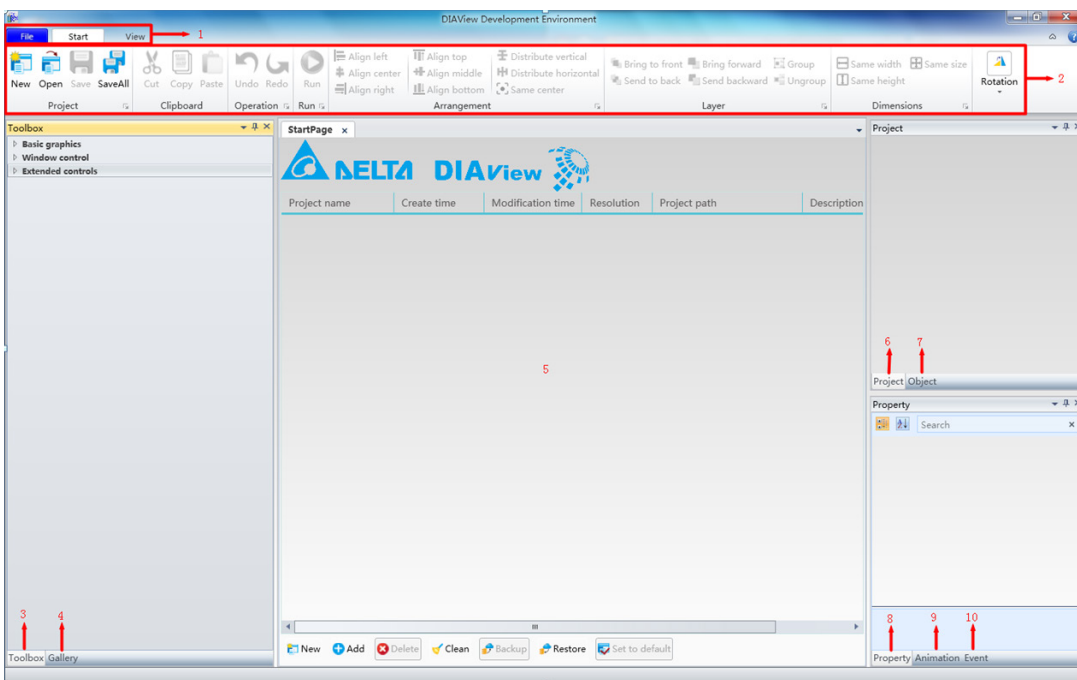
DIAView Development Environment

File Start View 1

New Open Save SaveAll
Project
Cut Copy Paste
Clipboard
Undo Redo
Operation
Run
Run
Align left
Align center
Align right
Align top
Align middle
Align bottom
Distribute vertical
Distribute horizontal
Same center
Arrangement
Bring to front
Send to back
Bring forward
Send backward
Group
Ungroup
Layer
Same width
Same height
Same size
Dimensions
Rotation
2

Toolbox
Basic graphics
Window control
Extended controls

StartPage ×

DELTA DIAView

| Project name | Create time | Modification time | Resolution | Project path | Description |
|---|---|---|---|---|---|

5

New Add Delete Clean Backup Restore Set to default

Project
6 7
Project Object

Property
Search

3 4
Toolbox Gallery

8 9 10
Property Animation Event